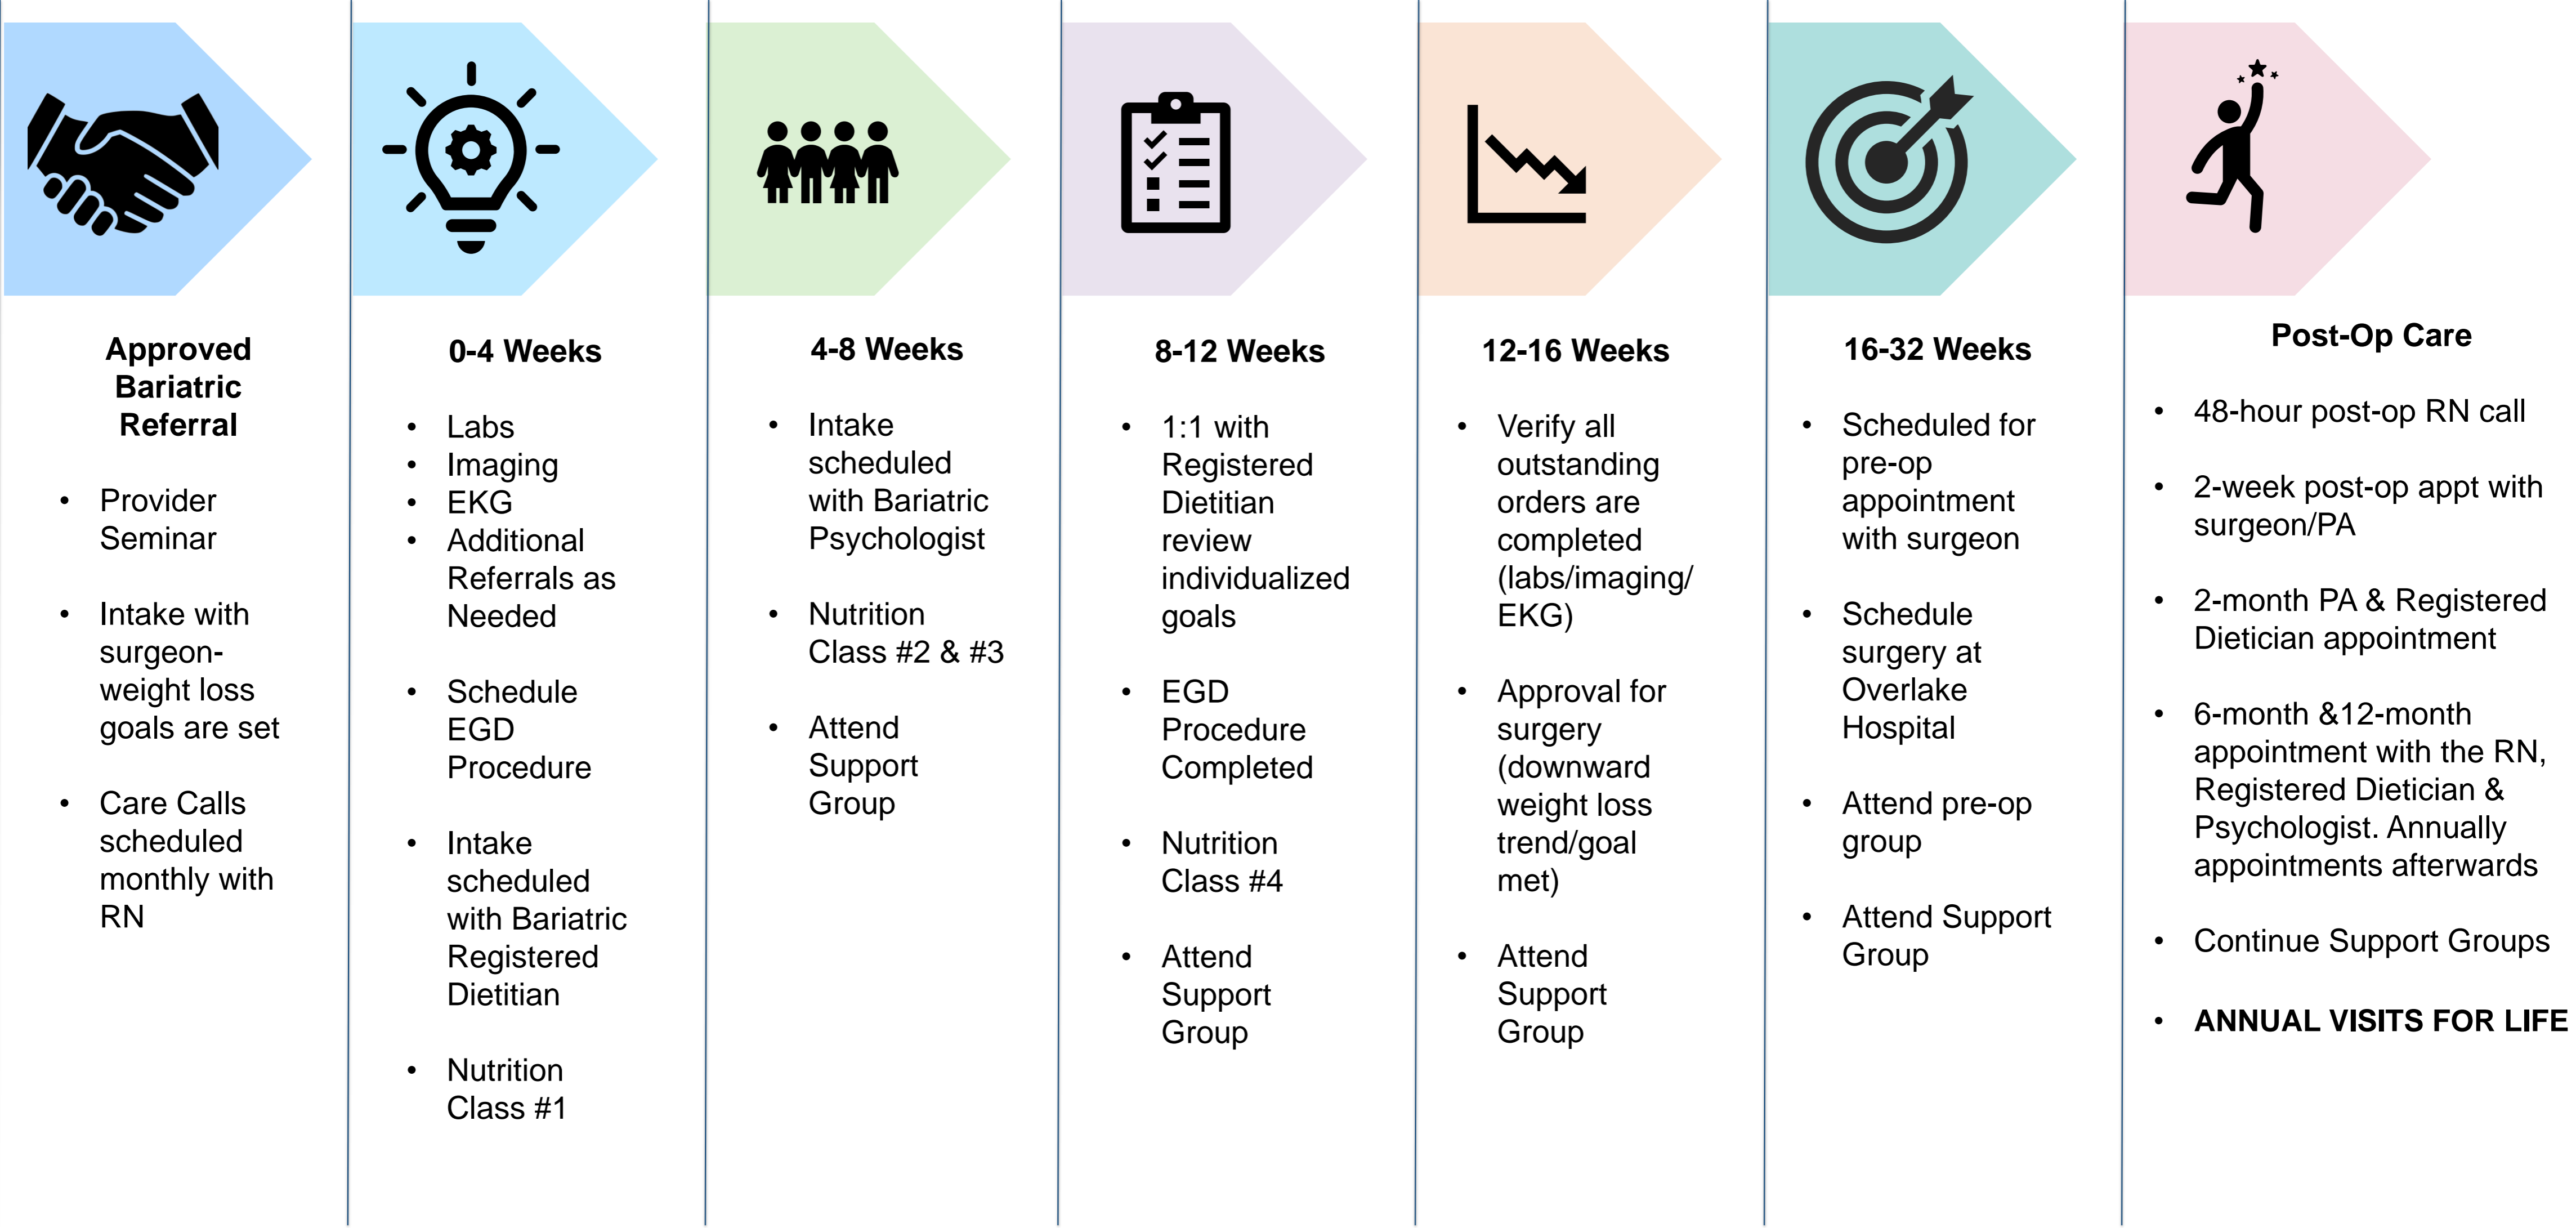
**Approved Bariatric Referral**

- Provider Seminar
- Intake with surgeon- weight loss goals are set
- Care Calls scheduled monthly with RN

**0-4 Weeks**

- Labs
- Imaging
- EKG
- Additional Referrals as Needed
- Schedule EGD Procedure
- Intake scheduled with Bariatric Registered Dietitian
- Nutrition Class #1

**4-8 Weeks**

- Intake scheduled with Bariatric Psychologist
- Nutrition Class #2 & #3
- Attend Support Group

**8-12 Weeks**

- 1:1 with Registered Dietitian review individualized goals
- EGD Procedure Completed
- Nutrition Class #4
- Attend Support Group

**12-16 Weeks**

- Verify all outstanding orders are completed (labs/imaging/ EKG)
- Approval for surgery (downward weight loss trend/goal met)
- Attend Support Group

**16-32 Weeks**

- Scheduled for pre-op appointment with surgeon
- Schedule surgery at Overlake Hospital
- Attend pre-op group
- Attend Support Group

**Post-Op Care**

- 48-hour post-op RN call
- 2-week post-op appt with surgeon/PA
- 2-month PA & Registered Dietician appointment
- 6-month &12-month appointment with the RN, Registered Dietician & Psychologist. Annually appointments afterwards
- Continue Support Groups
- **ANNUAL VISITS FOR LIFE**